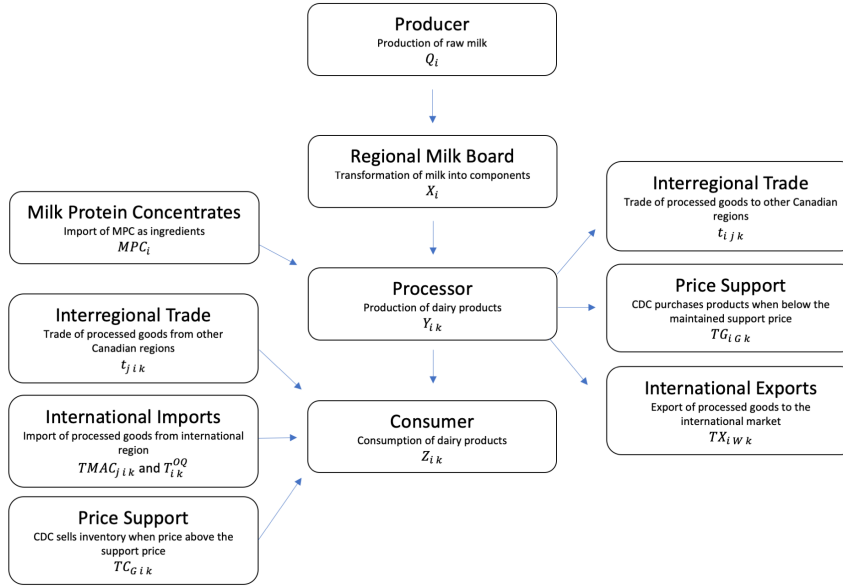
Producer
Production of raw milk
$Q_i$

Regional Milk Board
Transformation of milk into components
$X_i$

Milk Protein Concentrates
Import of MPC as ingredients
$MPC_i$

Processor
Production of dairy products
$Y_{i\,k}$

Interregional Trade
Trade of processed goods to other Canadian regions
$t_{i\,j\,k}$

Price Support
CDC purchases products when below the maintained support price
$TG_{i\,G\,k}$

International Exports
Export of processed goods to the international market
$TX_{i\,W\,k}$

Interregional Trade
Trade of processed goods from other Canadian regions
$t_{j\,i\,k}$

International Imports
Import of processed goods from international region
$TMAC_{j\,i\,k}$ and $T_{i\,k}^{OQ}$

Consumer
Consumption of dairy products
$Z_{i\,k}$

Price Support
CDC sells inventory when price above the support price
$TC_{G\,i\,k}$